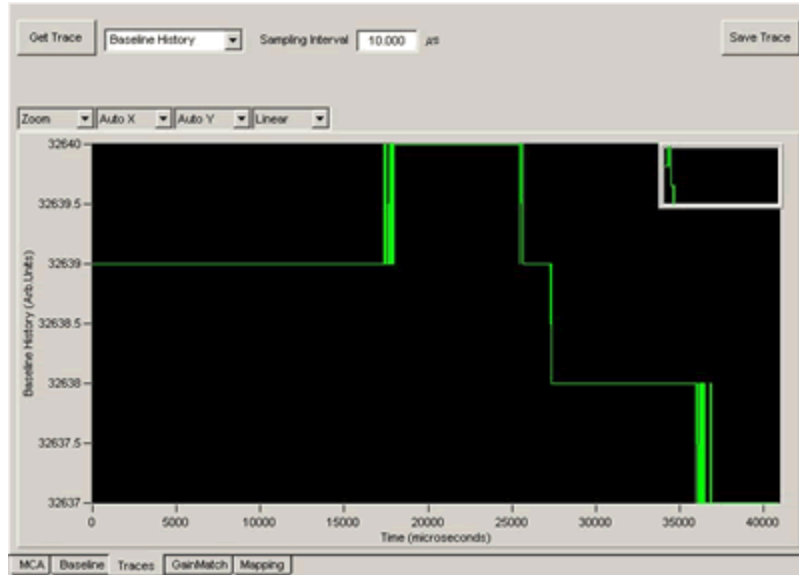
Get Trace
Baseline History
Sampling Interval
10.000
μs
Save Trace

Zoom
Auto X
Auto Y
Linear

Baseline History (Arb Units)

32640
32639.5
32639
32638.5
32638
32637.5
32637

0
5000
10000
15000
20000
25000
30000
35000
40000

Time (microseconds)

MCA
Baseline
Traces
GainMatch
Mapping